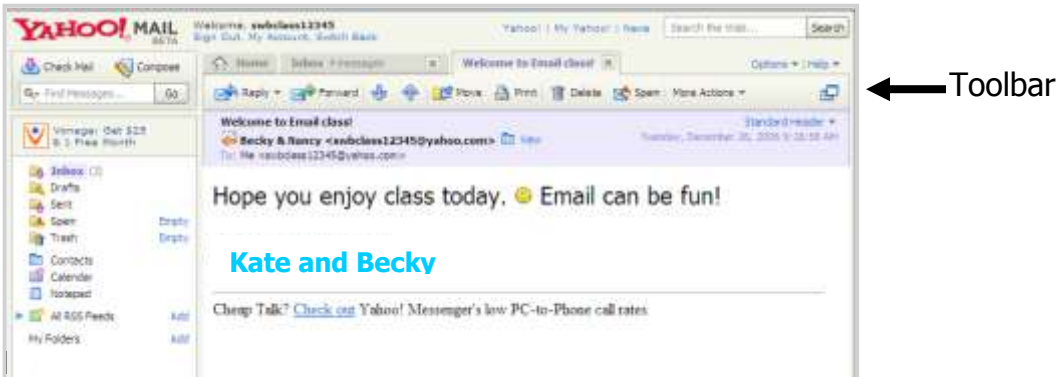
YAHOO! MAIL BETA
Welcome, swbclass12345
Sign Out, My Account, Switch Back
Yahoo! | My Yahoo! | News
Search the Web...
Search

Check Mail
Compose
Find Messages...
Go

Home
Inbox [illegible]
Welcome to Email class!
Options | Help

Reply
Forward
Move
Print
Delete
Spam
More Actions

Toolbar

Vonage: Get $25 & 1 Free Month

Inbox (3)
Drafts
Sent
Spam
Empty
Trash
Empty
Contacts
Calendar
Notepad
All RSS Feeds
Add
My Folders
Add

Welcome to Email class!
Standard Header
Becky & Nancy <swbclass12345@yahoo.com>
Add
Tuesday, December 26, 2006 9:38:58 AM
To: Me <swbclass12345@yahoo.com>

Hope you enjoy class today. Email can be fun!

Kate and Becky

Cheap Talk? Check out Yahoo! Messenger's low PC-to-Phone call rates